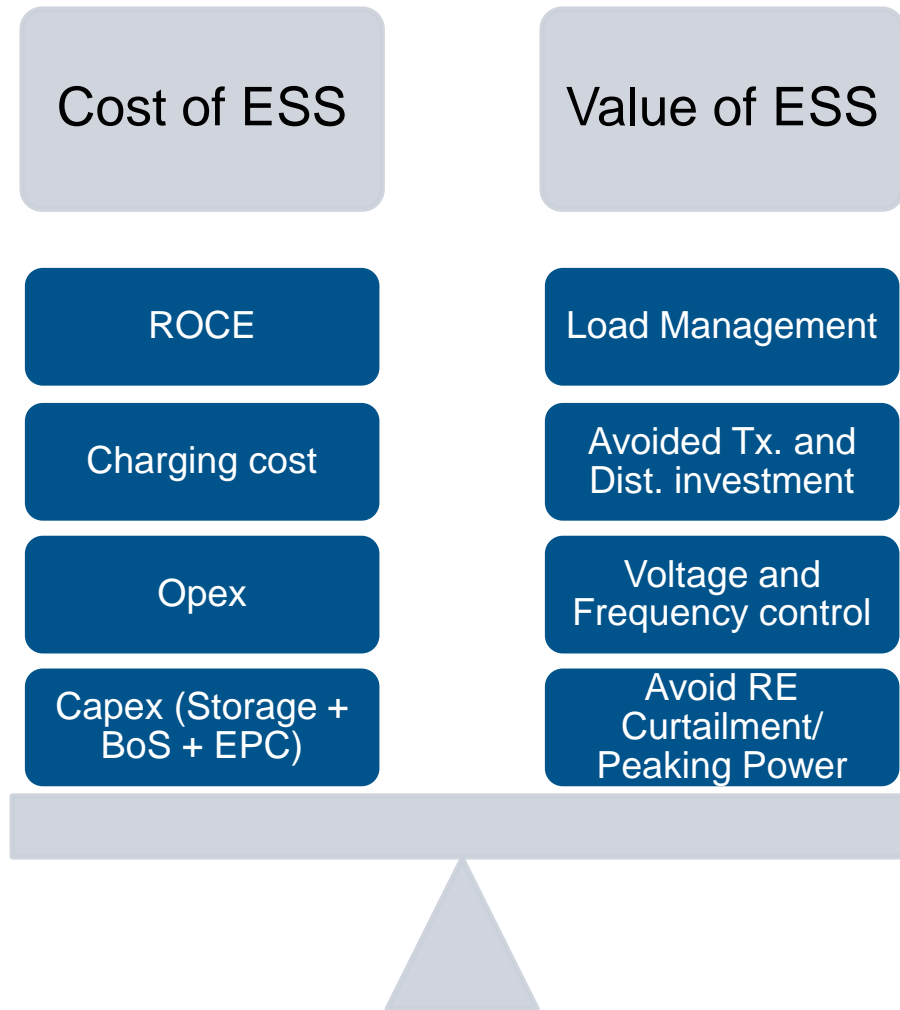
Cost of ESS

ROCE

Charging cost

Opex

Capex (Storage + BoS + EPC)

Value of ESS

Load Management

Avoided Tx. and Dist. investment

Voltage and Frequency control

Avoid RE Curtailment/ Peaking Power